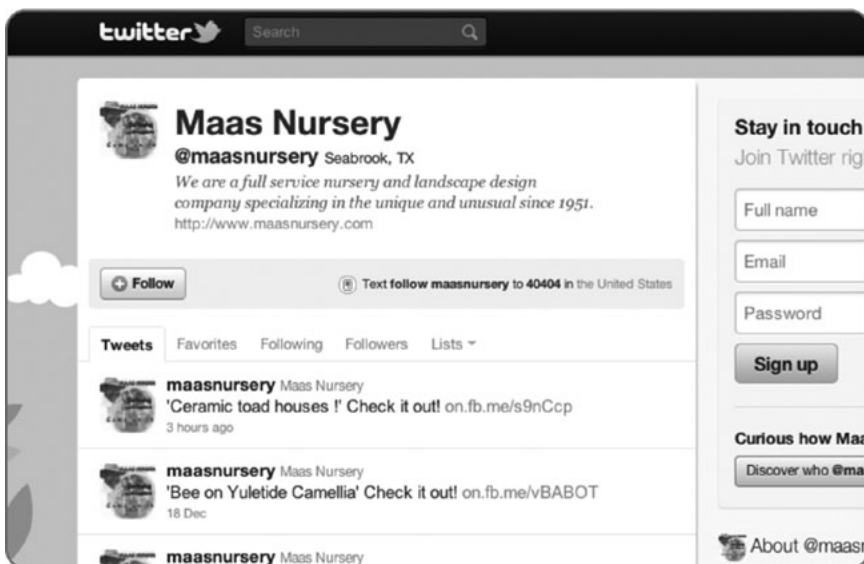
twitter
Search

Maas Nursery
@maasnursery Seabrook, TX
We are a full service nursery and landscape design company specializing in the unique and unusual since 1951.
http://www.maasnursery.com

Follow
Text follow maasnursery to 40404 in the United States

Tweets Favorites Following Followers Lists

maasnursery Maas Nursery
'Ceramic toad houses !' Check it out! on.fb.me/s9nCcp
3 hours ago

maasnursery Maas Nursery
'Bee on Yuletide Camellia' Check it out! on.fb.me/vBABOT
18 Dec

maasnursery Maas Nursery

Stay in touch
Join Twitter rig
Full name
Email
Password
Sign up

Curious how Maa
Discover who @ma

About @maas